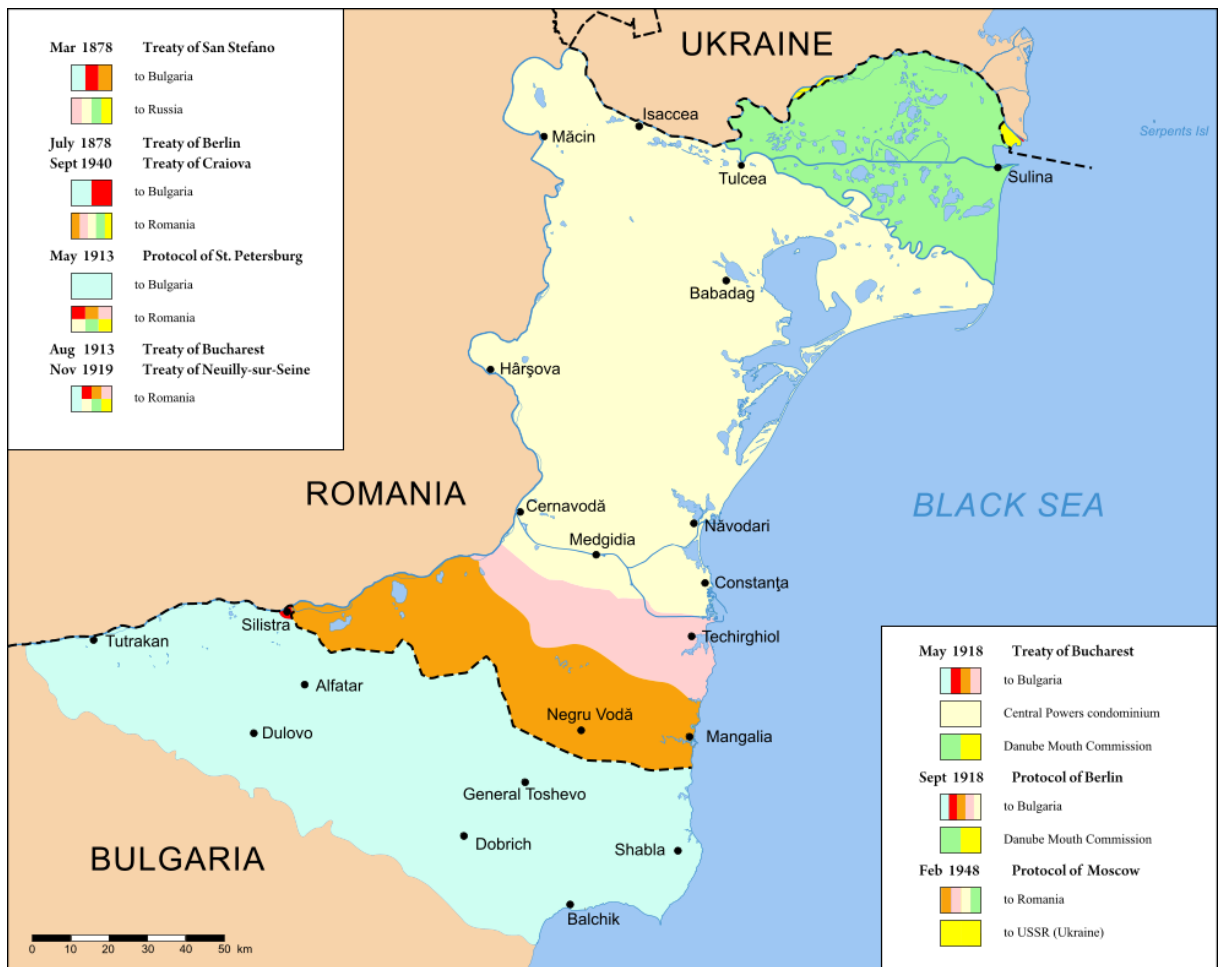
Mar 1878 Treaty of San Stefano
to Bulgaria
to Russia
July 1878 Treaty of Berlin
Sept 1940 Treaty of Craiova
to Bulgaria
to Romania
May 1913 Protocol of St. Petersburg
to Bulgaria
to Romania
Aug 1913 Treaty of Bucharest
Nov 1919 Treaty of Neuilly-sur-Seine
to Romania

UKRAINE
Isaccea
Măcin
Tulcea
Sulina
Serpents Isl
Babadag
Hârşova
ROMANIA
Cernavodă
Năvodari
Medgidia
Constanţa
BLACK SEA
Silistra
Tutrakan
Techirghiol
Alfatar
Dulovo
Negru Vodă
Mangalia
General Toshevo
Dobrich
Shabla
BULGARIA
Balchik
0 10 20 30 40 50 km

May 1918 Treaty of Bucharest
to Bulgaria
Central Powers condominium
Danube Mouth Commission
Sept 1918 Protocol of Berlin
to Bulgaria
Danube Mouth Commission
Feb 1948 Protocol of Moscow
to Romania
to USSR (Ukraine)